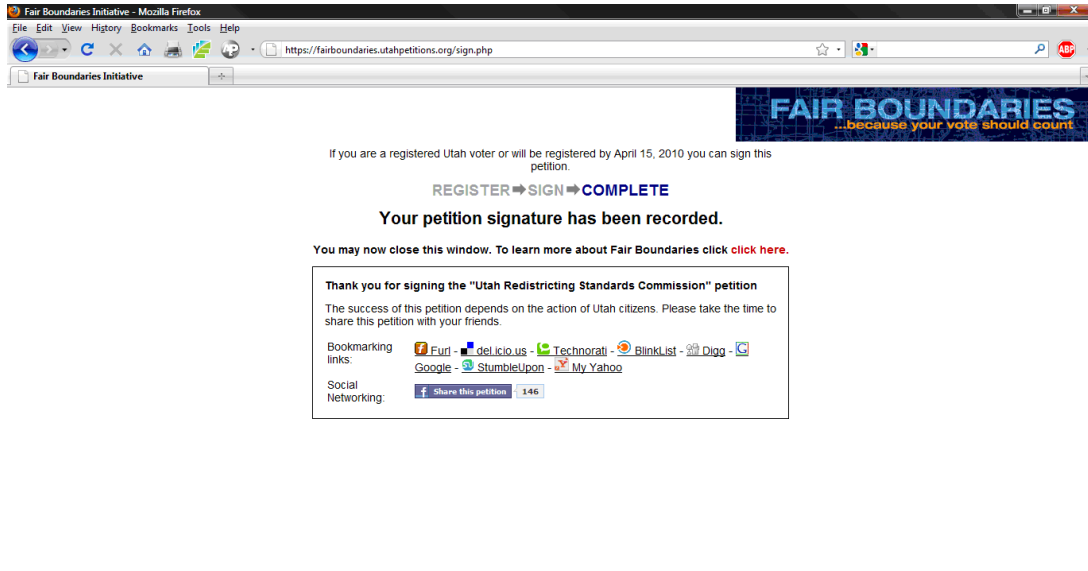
Fair Boundaries Initiative - Mozilla Firefox

File Edit View History Bookmarks Tools Help

https://fairboundaries.utahpetitions.org/sign.php

Fair Boundaries Initiative

FAIR BOUNDARIES
...because your vote should count

If you are a registered Utah voter or will be registered by April 15, 2010 you can sign this petition.

REGISTER ➡ SIGN ➡ COMPLETE

Your petition signature has been recorded.

You may now close this window. To learn more about Fair Boundaries click click here.

Thank you for signing the "Utah Redistricting Standards Commission" petition

The success of this petition depends on the action of Utah citizens. Please take the time to share this petition with your friends.

| Bookmarking links: | Furl - del.icio.us - Technorati - BlinkList - Digg - Google - StumbleUpon - My Yahoo |
|---|---|
| Social Networking: | Share this petition 146 |